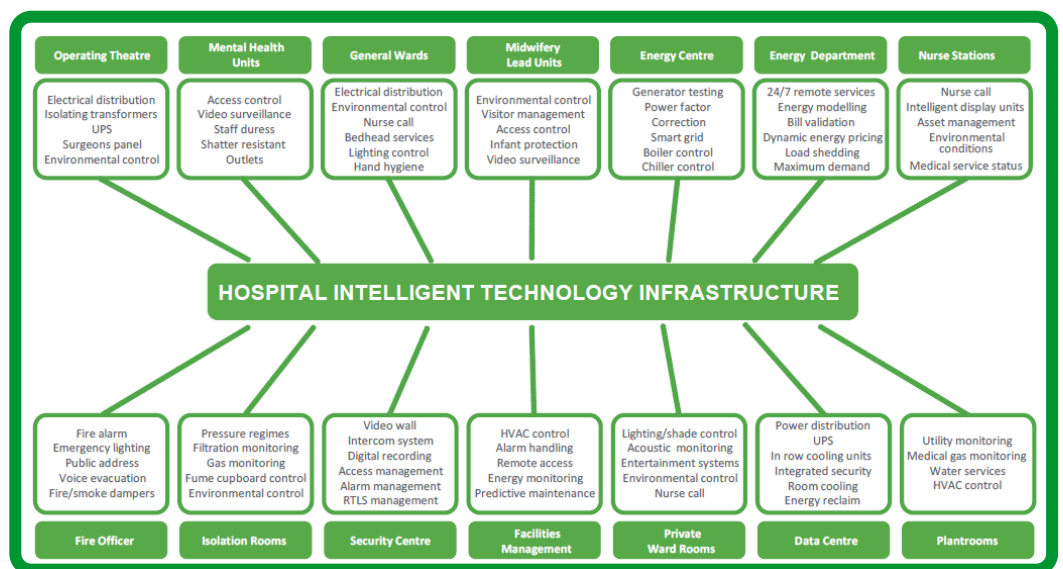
Operating Theatre

Electrical distribution
Isolating transformers
UPS
Surgeons panel
Environmental control

Mental Health Units

Access control
Video surveillance
Staff duress
Shatter resistant
Outlets

General Wards

Electrical distribution
Environmental control
Nurse call
Bedhead services
Lighting control
Hand hygiene

Midwifery Lead Units

Environmental control
Visitor management
Access control
Infant protection
Video surveillance

Energy Centre

Generator testing
Power factor
Correction
Smart grid
Boiler control
Chiller control

Energy Department

24/7 remote services
Energy modelling
Bill validation
Dynamic energy pricing
Load shedding
Maximum demand

Nurse Stations

Nurse call
Intelligent display units
Asset management
Environmental conditions
Medical service status

HOSPITAL INTELLIGENT TECHNOLOGY INFRASTRUCTURE

Fire alarm
Emergency lighting
Public address
Voice evacuation
Fire/smoke dampers

Fire Officer

Pressure regimes
Filtration monitoring
Gas monitoring
Fume cupboard control
Environmental control

Isolation Rooms

Video wall
Intercom system
Digital recording
Access management
Alarm management
RTLS management

Security Centre

HVAC control
Alarm handling
Remote access
Energy monitoring
Predictive maintenance

Facilities Management

Lighting/shade control
Acoustic monitoring
Entertainment systems
Environmental control
Nurse call

Private Ward Rooms

Power distribution
UPS
In row cooling units
Integrated security
Room cooling
Energy reclaim

Data Centre

Utility monitoring
Medical gas monitoring
Water services
HVAC control

Plantrooms